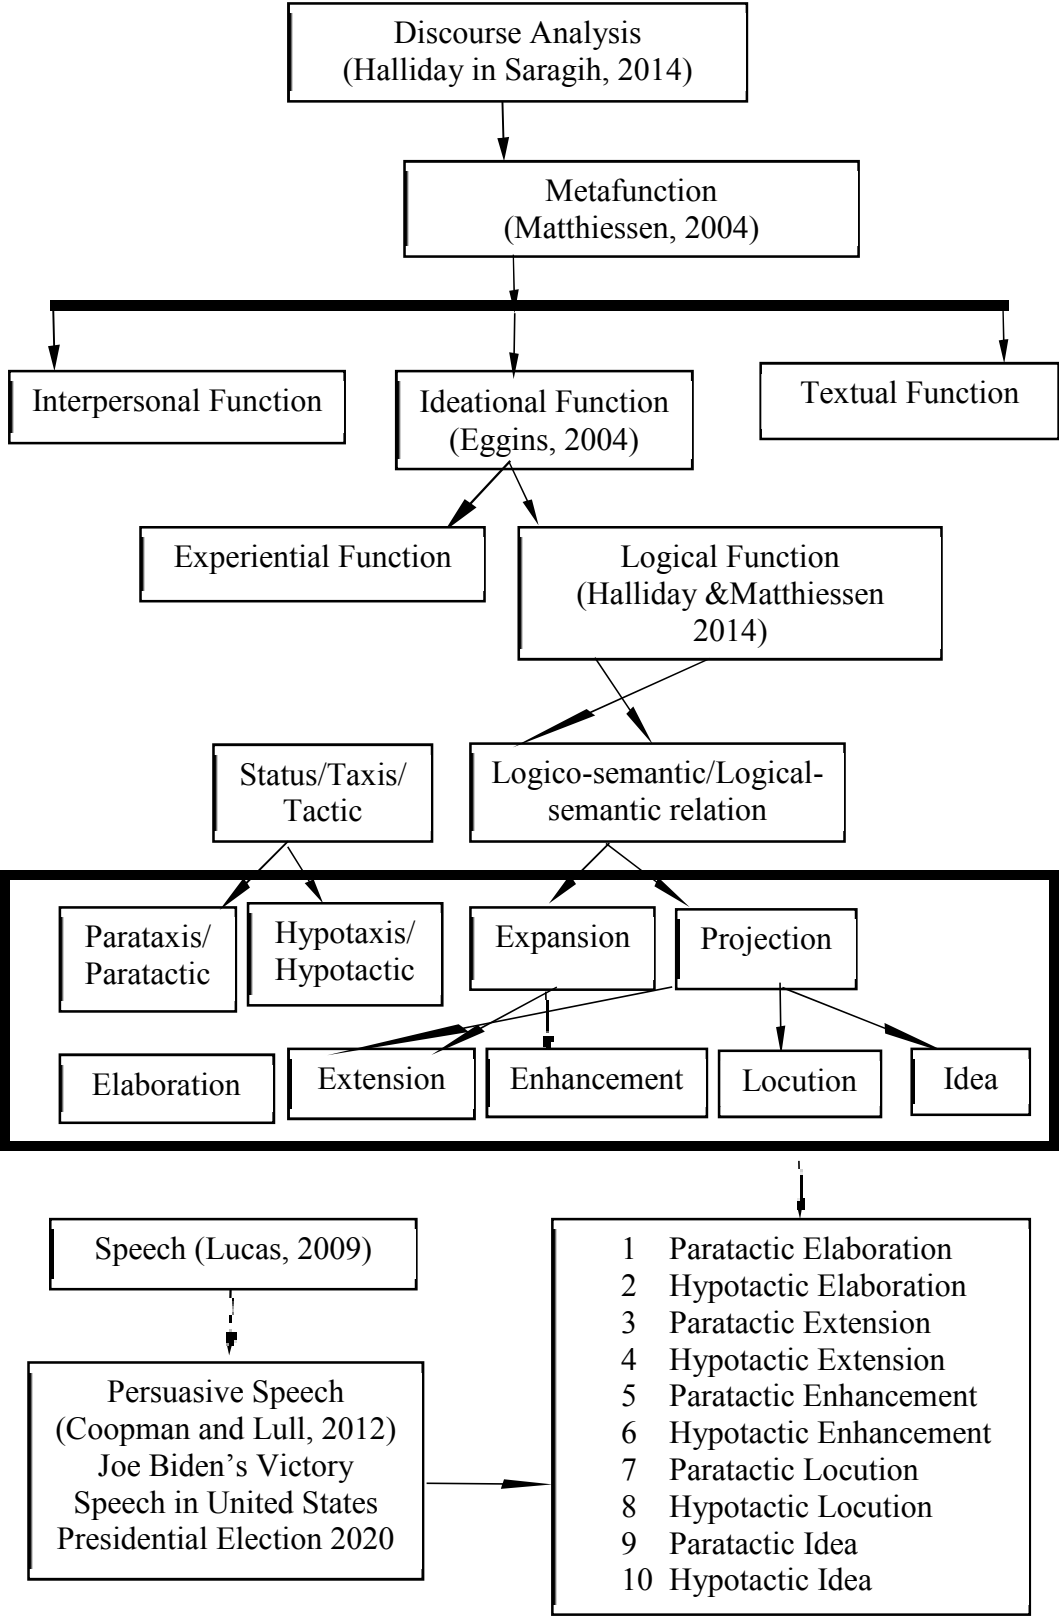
Discourse Analysis
(Halliday in Saragih, 2014)

Metafunction
(Matthiessen, 2004)

Interpersonal Function

Ideational Function
(Eggins, 2004)

Textual Function

Experiential Function

Logical Function
(Halliday &Matthiessen 2014)

Status/Taxis/ Tactic

Logico-semantic/Logical-semantic relation

Parataxis/ Paratactic

Hypotaxis/ Hypotactic

Expansion

Projection

Elaboration

Extension

Enhancement

Locution

Idea

Speech (Lucas, 2009)

Persuasive Speech
(Coopman and Lull, 2012)
Joe Biden's Victory Speech in United States Presidential Election 2020

1 Paratactic Elaboration
2 Hypotactic Elaboration
3 Paratactic Extension
4 Hypotactic Extension
5 Paratactic Enhancement
6 Hypotactic Enhancement
7 Paratactic Locution
8 Hypotactic Locution
9 Paratactic Idea
10 Hypotactic Idea